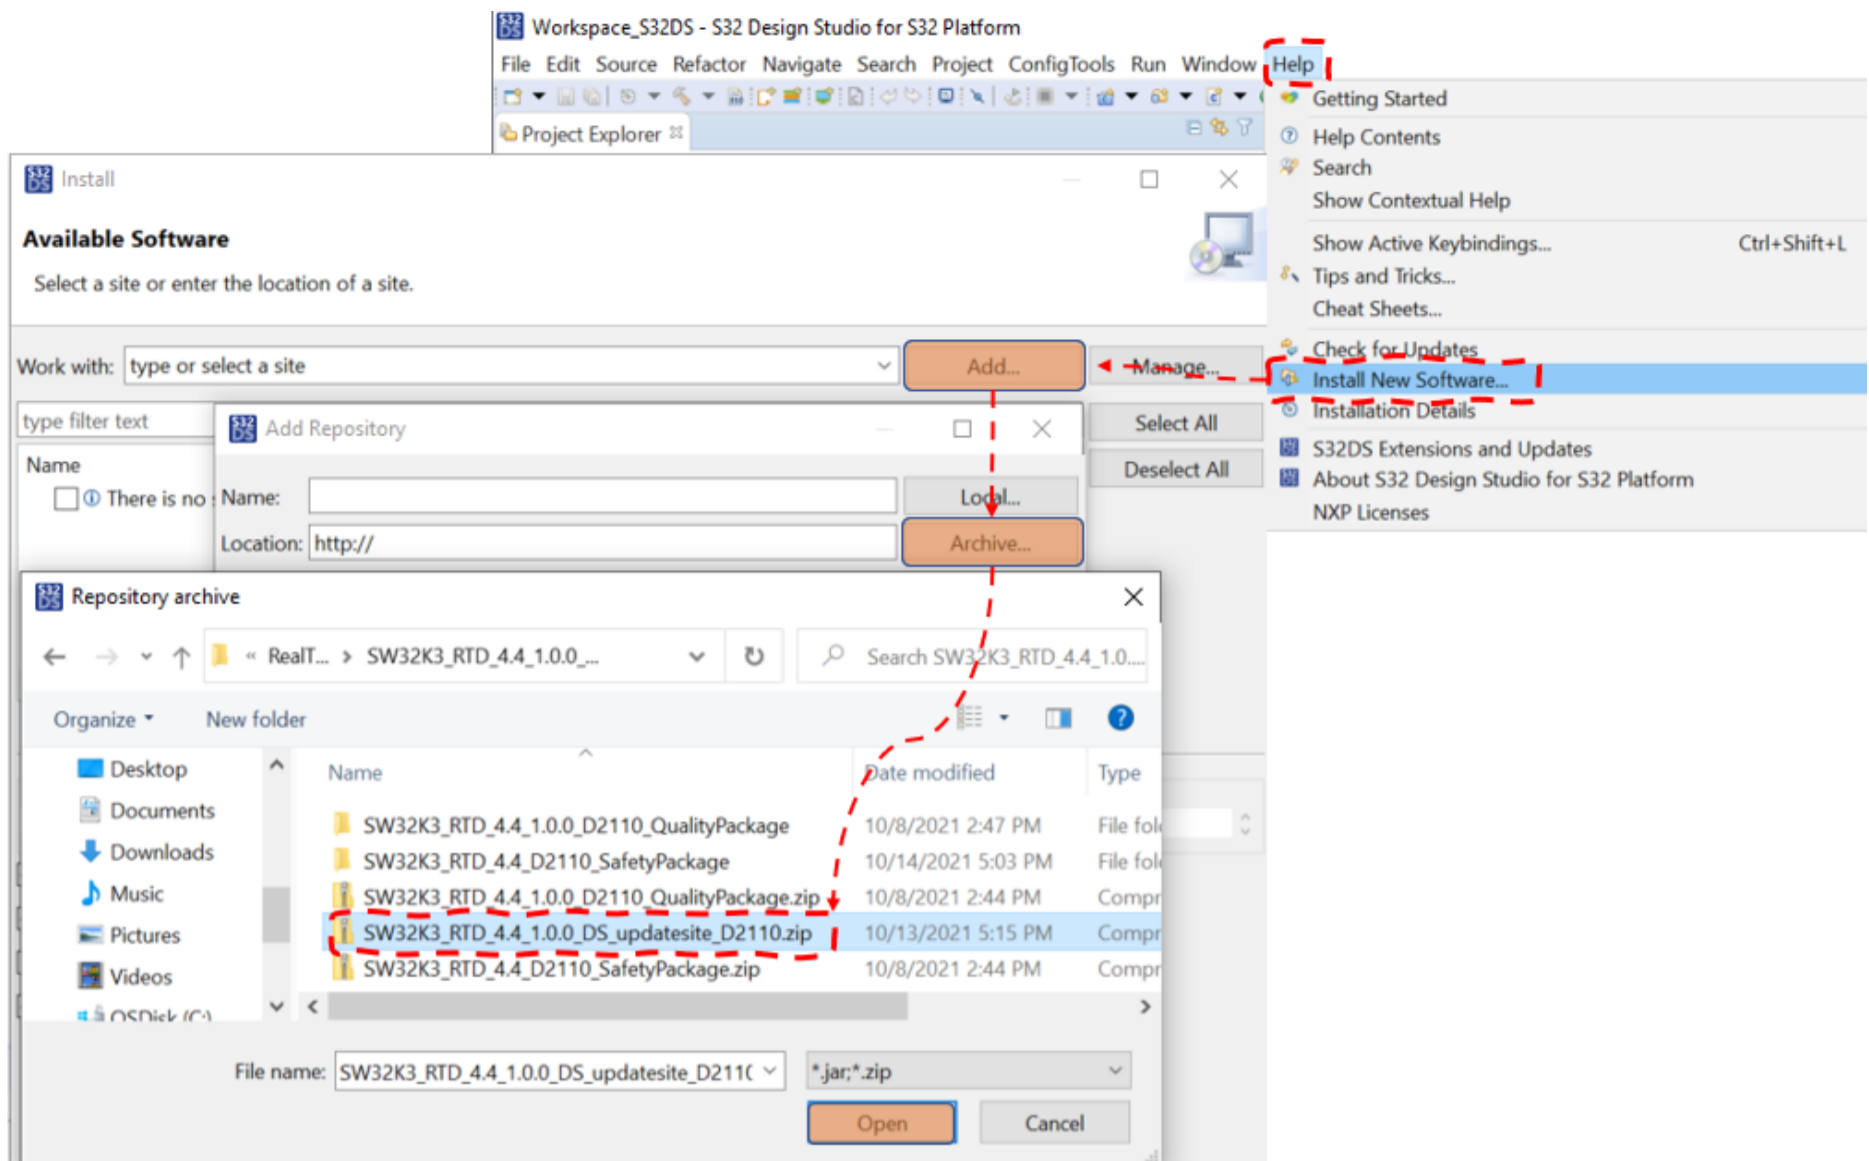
Workspace_S32DS - S32 Design Studio for S32 Platform

File Edit Source Refactor Navigate Search Project ConfigTools Run Window Help

Project Explorer

Getting Started
Help Contents
Search
Show Contextual Help
Show Active Keybindings... Ctrl+Shift+L
Tips and Tricks...
Cheat Sheets...
Check for Updates
Install New Software...
Installation Details
S32DS Extensions and Updates
About S32 Design Studio for S32 Platform
NXP Licenses

Install

Available Software

Select a site or enter the location of a site.

Work with: type or select a site

Add...

Manage...

type filter text

Select All

Deselect All

Name

There is no

Add Repository

Name:

Local...

Location: http://

Archive...

Repository archive

« RealT... > SW32K3_RTD_4.4_1.0.0_...

Search SW32K3_RTD_4.4_1.0....

Organize ▾ New folder

Desktop
Documents
Downloads
Music
Pictures
Videos
OSDisk (C:)

| Name | Date modified | Type |
|---|---|---|
| SW32K3_RTD_4.4_1.0.0_D2110_QualityPackage | 10/8/2021 2:47 PM | File fol |
| SW32K3_RTD_4.4_D2110_SafetyPackage | 10/14/2021 5:03 PM | File fol |
| SW32K3_RTD_4.4_1.0.0_D2110_QualityPackage.zip | 10/8/2021 2:44 PM | Compr |
| SW32K3_RTD_4.4_1.0.0_DS_updatesite_D2110.zip | 10/13/2021 5:15 PM | Compr |
| SW32K3_RTD_4.4_D2110_SafetyPackage.zip | 10/8/2021 2:44 PM | Compr |

File name: SW32K3_RTD_4.4_1.0.0_DS_updatesite_D211(

*.jar;*.zip

Open

Cancel